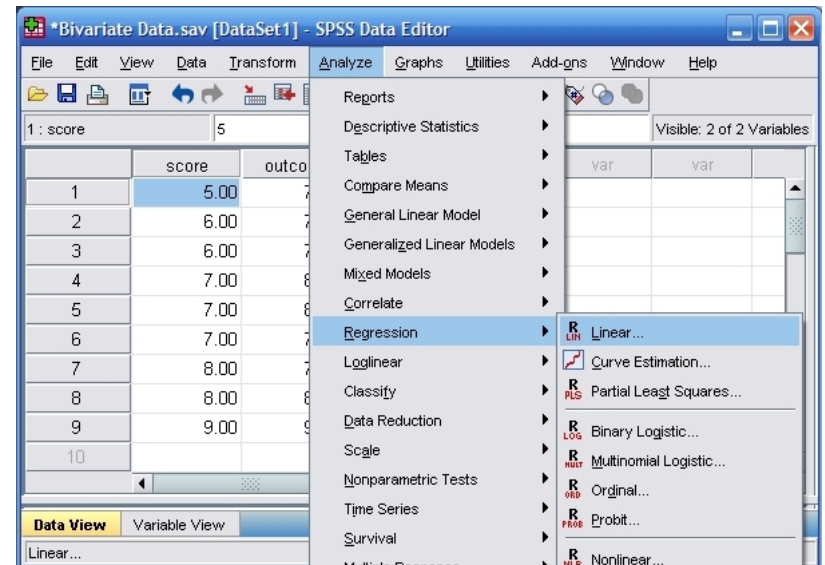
*Bivariate Data.sav [DataSet1] - SPSS Data Editor

File Edit View Data Transform Analyze Graphs Utilities Add-ons Window Help

1 : score 5 Visible: 2 of 2 Variables

| | score | outco |
|---|---|---|
| 1 | 5.00 | 7 |
| 2 | 6.00 | 7 |
| 3 | 6.00 | 7 |
| 4 | 7.00 | 8 |
| 5 | 7.00 | 8 |
| 6 | 7.00 | 7 |
| 7 | 8.00 | 7 |
| 8 | 8.00 | 8 |
| 9 | 9.00 | 9 |
| 10 | | |

var var

Reports
Descriptive Statistics
Tables
Compare Means
General Linear Model
Generalized Linear Models
Mixed Models
Correlate
Regression
Loglinear
Classify
Data Reduction
Scale
Nonparametric Tests
Time Series
Survival
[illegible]

Linear...
Curve Estimation...
Partial Least Squares...
Binary Logistic...
Multinomial Logistic...
Ordinal...
Probit...
Nonlinear...

Data View Variable View

Linear...